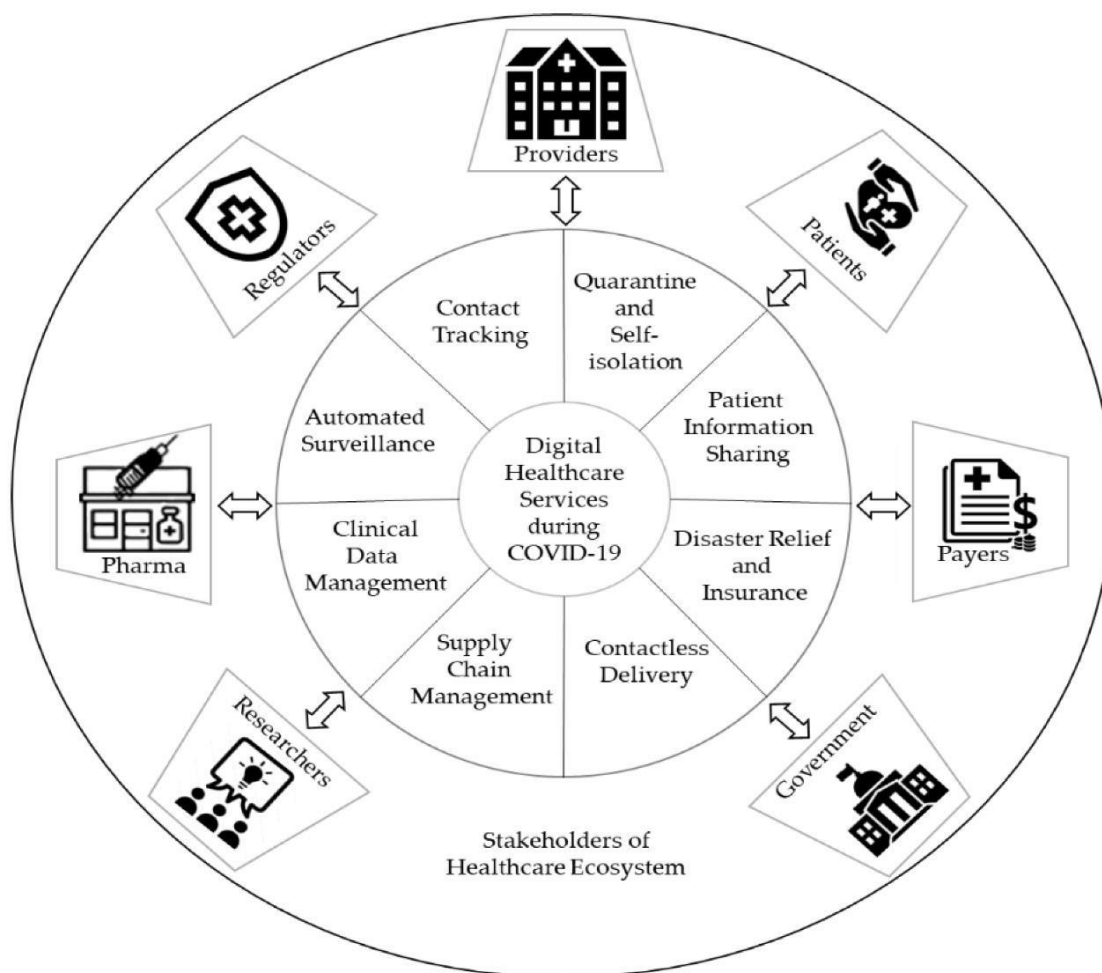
Providers

Regulators

Patients

Contact Tracking

Quarantine and Self-isolation

Automated Surveillance

Patient Information Sharing

Digital Healthcare Services during COVID-19

Pharma

Payers

Clinical Data Management

Disaster Relief and Insurance

Supply Chain Management

Contactless Delivery

Researchers

Government

Stakeholders of Healthcare Ecosystem